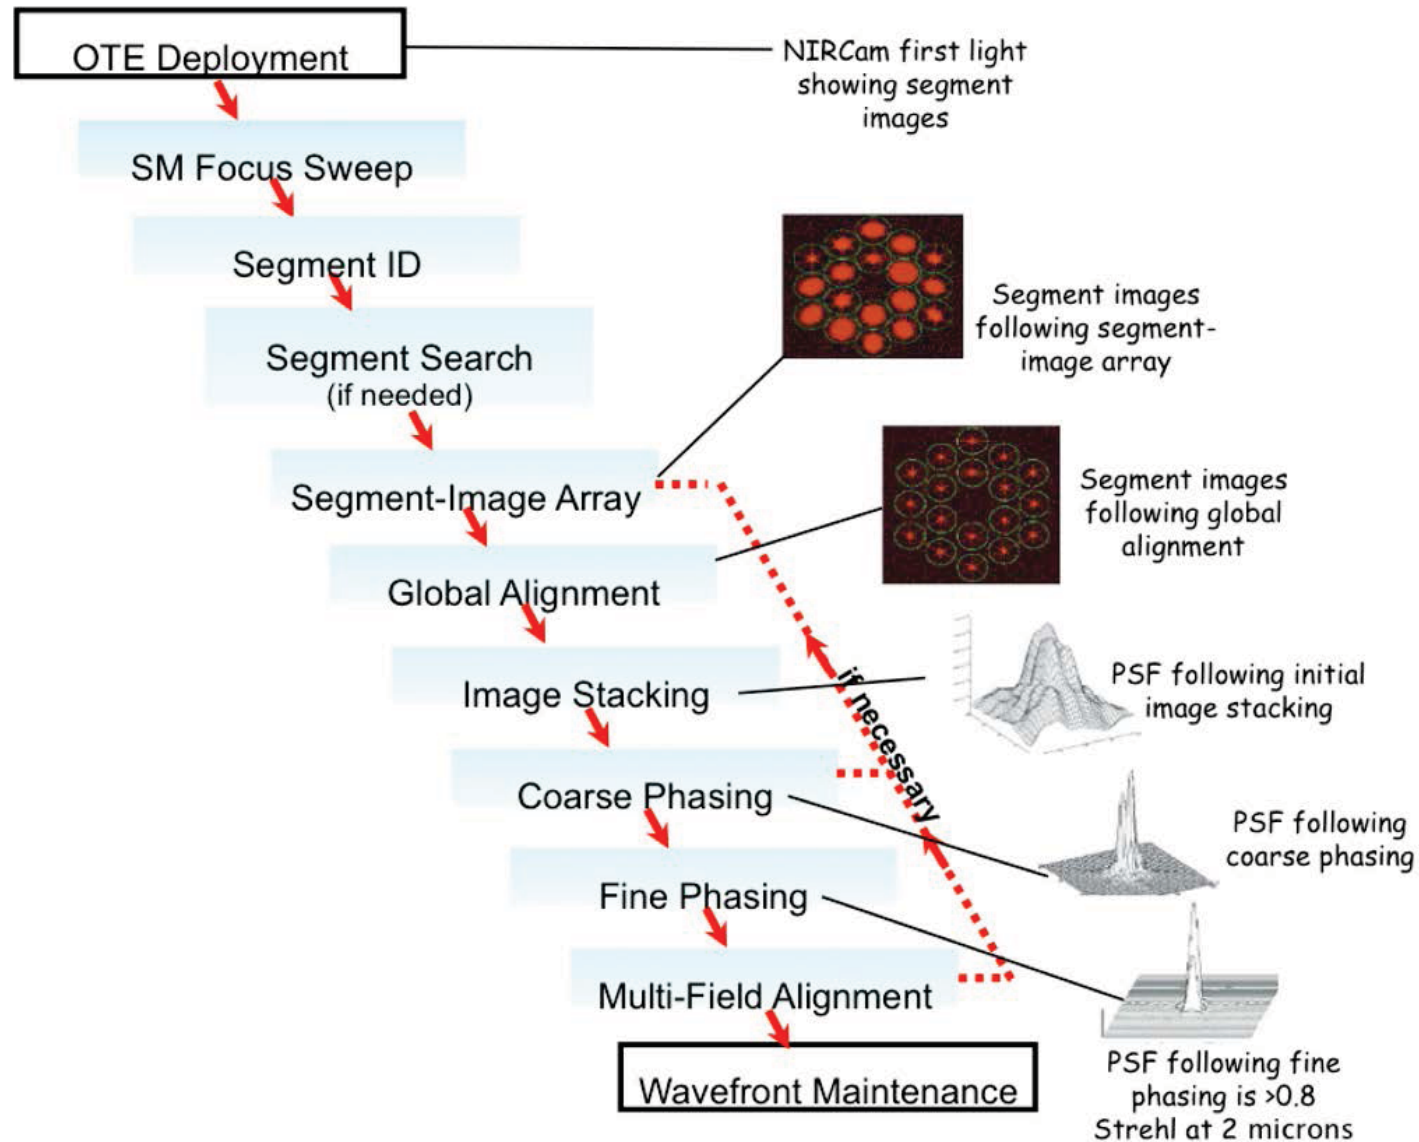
OTE Deployment

NIRCam first light showing segment images

SM Focus Sweep

Segment ID

Segment images following segment-image array

Segment Search
(if needed)

Segment-Image Array

Segment images following global alignment

Global Alignment

Image Stacking

PSF following initial image stacking

if necessary

Coarse Phasing

PSF following coarse phasing

Fine Phasing

Multi-Field Alignment

Wavefront Maintenance

PSF following fine phasing is >0.8 Strehl at 2 microns